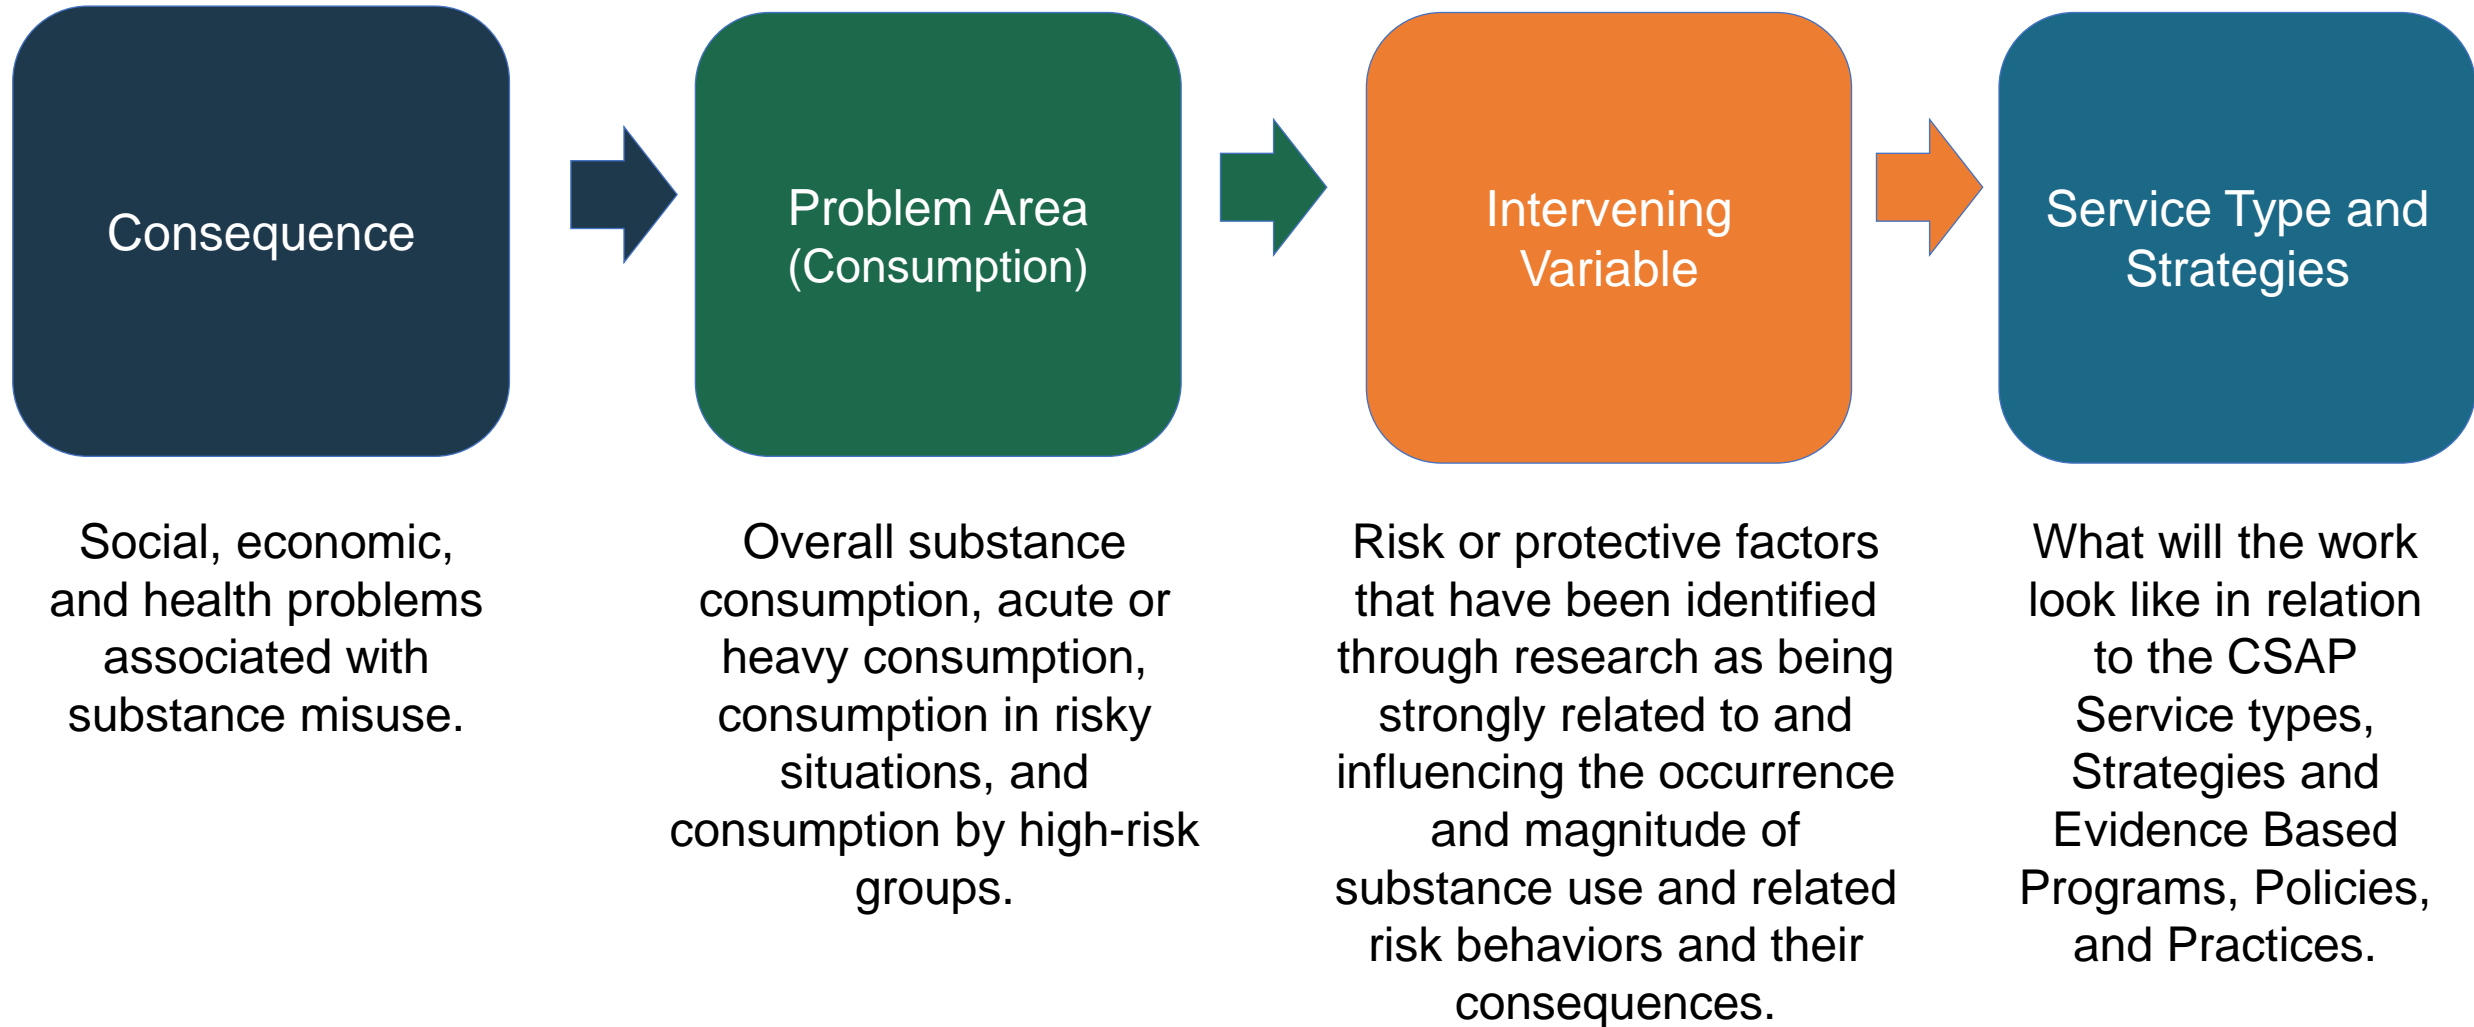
Consequence

Problem Area (Consumption)

Intervening Variable

Service Type and Strategies

Social, economic, and health problems associated with substance misuse.

Overall substance consumption, acute or heavy consumption, consumption in risky situations, and consumption by high-risk groups.

Risk or protective factors that have been identified through research as being strongly related to and influencing the occurrence and magnitude of substance use and related risk behaviors and their consequences.

What will the work look like in relation to the CSAP Service types, Strategies and Evidence Based Programs, Policies, and Practices.